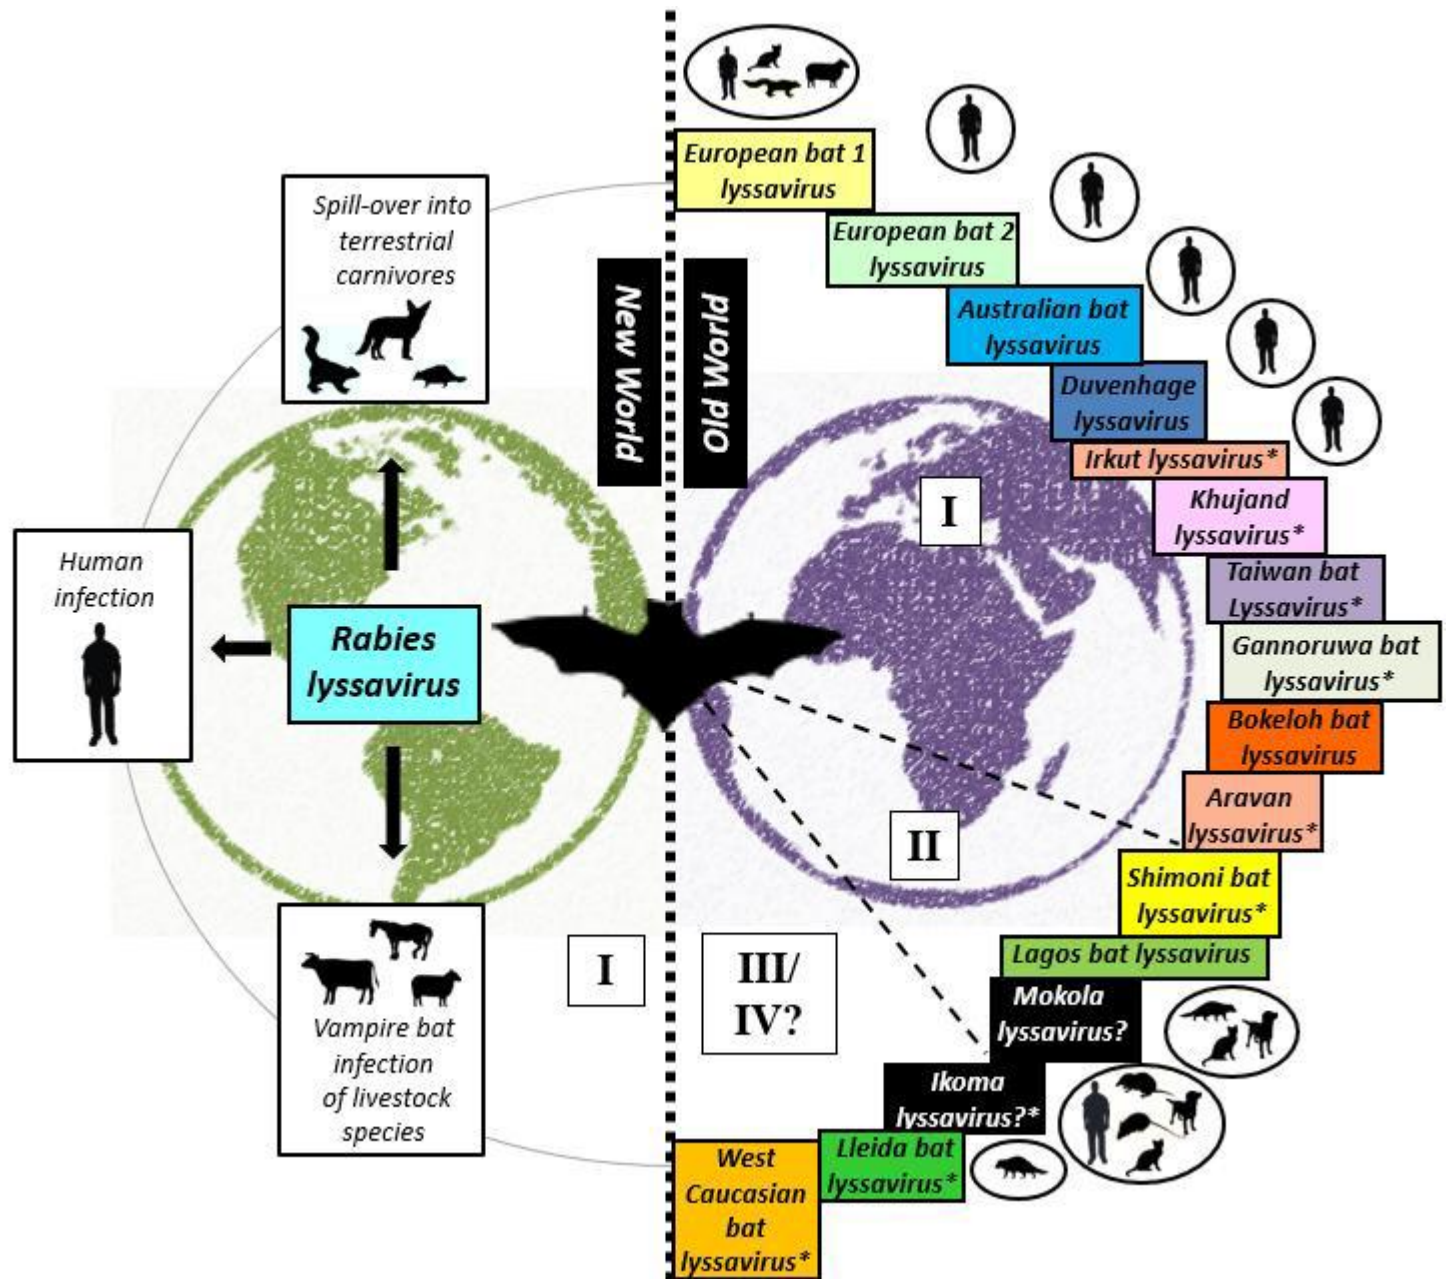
Spill-over into terrestrial carnivores

Human infection

Rabies lyssavirus

Vampire bat infection of livestock species

I

New World

Old World

III/ IV?

I

II

European bat 1 lyssavirus

European bat 2 lyssavirus

Australian bat lyssavirus

Duvenhage lyssavirus

Irkut lyssavirus*

Khujand lyssavirus*

Taiwan bat Lyssavirus*

Gannoruwa bat lyssavirus*

Bokeloh bat lyssavirus

Aravan lyssavirus*

Shimoni bat lyssavirus*

Lagos bat lyssavirus

Mokola lyssavirus?

Ikoma lyssavirus?*

Lleida bat lyssavirus*

West Caucasian bat lyssavirus*